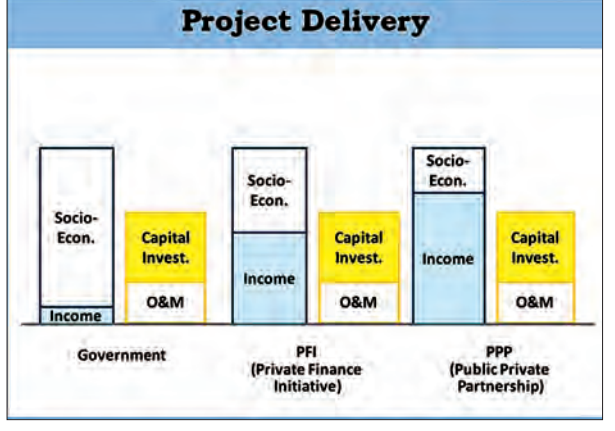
Project Delivery

Socio-Econ.

Income

Capital Invest.

O&M

Government

Socio-Econ.

Income

Capital Invest.

O&M

PFI (Private Finance Initiative)

Socio-Econ.

Income

Capital Invest.

O&M

PPP (Public Private Partnership)